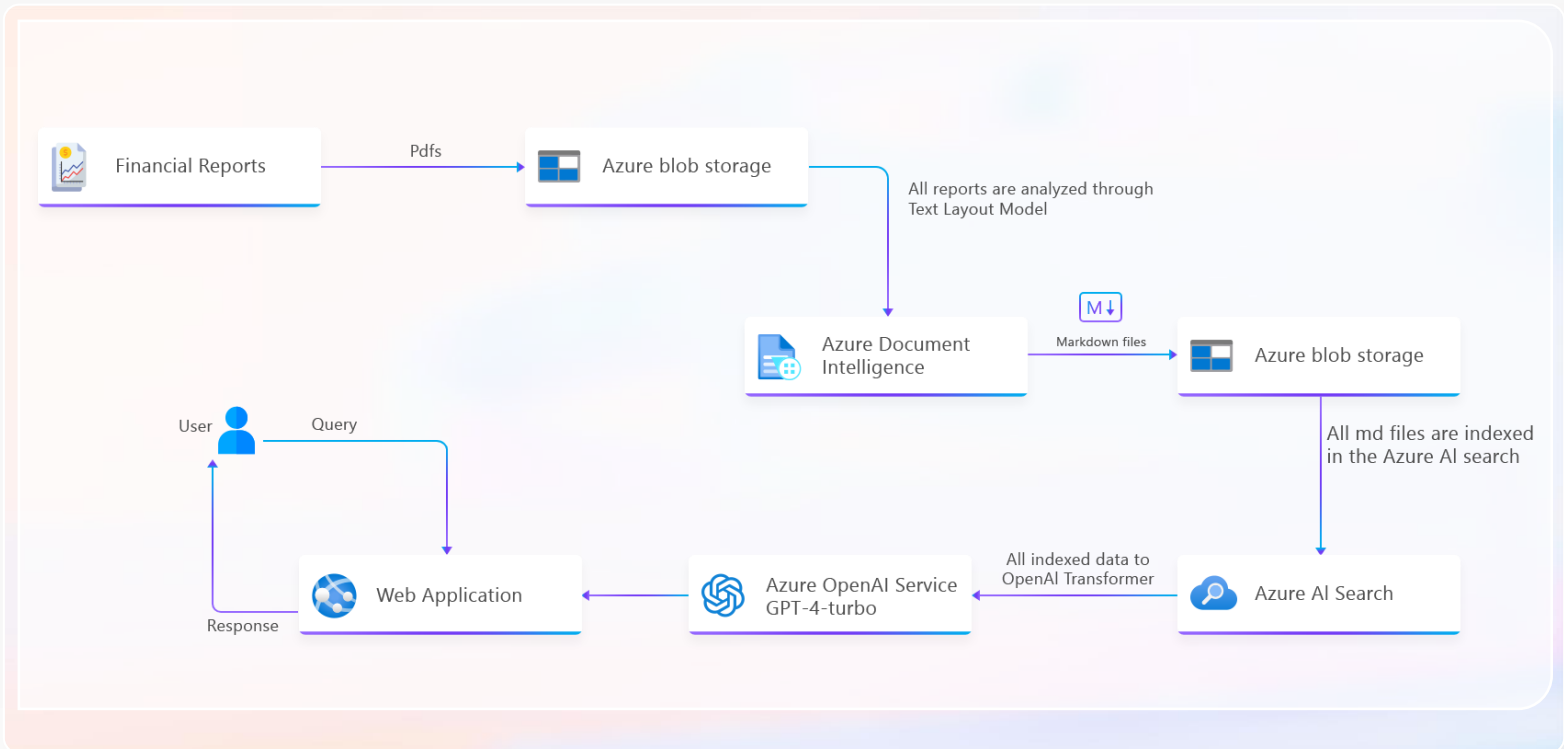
Financial Reports

Pdfs

Azure blob storage

All reports are analyzed through Text Layout Model

M↓

Azure Document Intelligence

Markdown files

Azure blob storage

All md files are indexed in the Azure AI search

User

Query

Web Application

Response

Azure OpenAI Service GPT-4-turbo

All indexed data to OpenAI Transformer

Azure AI Search